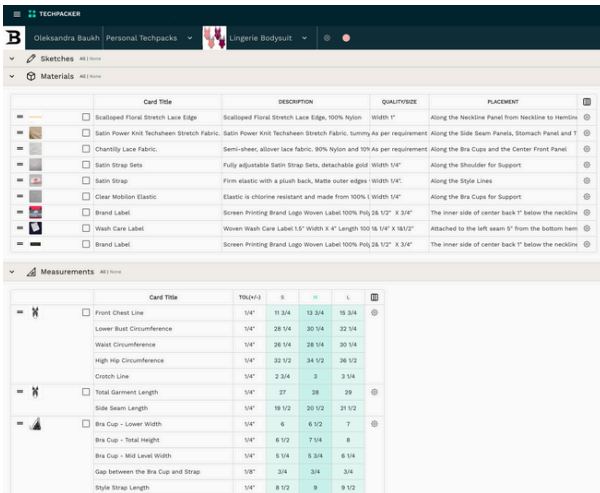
TECHPACKER

B Oleksandra Baukh Personal Techpacks Lingerie Bodysuit

Sketches All | None

Materials All | None

| Card Title | DESCRIPTION | QUALITY/SIZE | PLACEMENT |
|---|---|---|---|
| Scalloped Floral Stretch Lace Edge | Scalloped Floral Stretch Lace Edge, 100% Nylon | Width 1" | Along the Neckline Panel from Neckline to Hemline |
| Satin Power Knit Techsheen Stretch Fabric. | Satin Power Knit Techsheen Stretch Fabric. tummy | As per requirement | Along the Side Seam Panels, Stomach Panel and T |
| Chantilly Lace Fabric. | Semi-sheer, allover lace Fabric. 90% Nylon and 10% | As per requirement | Along the Bra Cups and the Center Front Panel |
| Satin Strap Sets | Fully adjustable Satin Strap Sets, detachable gold | Width 1/4" | Along the Shoulder for Support |
| Satin Strap | Firm elastic with a plush back, Matte outer edges | Width 1/4" | Along the Style Lines |
| Clear Mobilon Elastic | Elastic is chlorine resistant and made from 100% | Width 1/4" | Along the Bra Cups for Support |
| Brand Label | Screen Printing Brand Logo Woven Label 100% Poly | 2& 1/2" X 3/4" | The inner side of center back 1" below the neckline |
| Wash Care Label | Woven Wash Care Label 1.5" Width X 4" Length 100 | 1& 1/4" X 1&1/2" | Attached to the left seam 5" from the bottom hem |
| Brand Label | Screen Printing Brand Logo Woven Label 100% Poly | 2& 1/2" X 3/4" | The inner side of center back 1" below the neckline |

Measurements All | None

| Card Title | TOL(+/-) | S | M | L |
|---|---|---|---|---|
| Front Chest Line | 1/4" | 11 3/4 | 13 3/4 | 15 3/4 |
| Lower Bust Circumference | 1/4" | 28 1/4 | 30 1/4 | 32 1/4 |
| Waist Circumference | 1/4" | 26 1/4 | 28 1/4 | 30 1/4 |
| High Hip Circumference | 1/4" | 32 1/2 | 34 1/2 | 36 1/2 |
| Crotch Line | 1/4" | 2 3/4 | 3 | 3 1/4 |
| Total Garment Length | 1/4" | 27 | 28 | 29 |
| Side Seam Length | 1/4" | 19 1/2 | 20 1/2 | 21 1/2 |
| Bra Cup - Lower Width | 1/4" | 6 | 6 1/2 | 7 |
| Bra Cup - Total Height | 1/4" | 6 1/2 | 7 1/4 | 8 |
| Bra Cup - Mid Level Width | 1/4" | 5 1/4 | 5 3/4 | 6 1/4 |
| Gap between the Bra Cup and Strap | 1/8" | 3/4 | 3/4 | 3/4 |
| Style Strap Length | 1/4" | 8 1/2 | 9 | 9 1/2 |